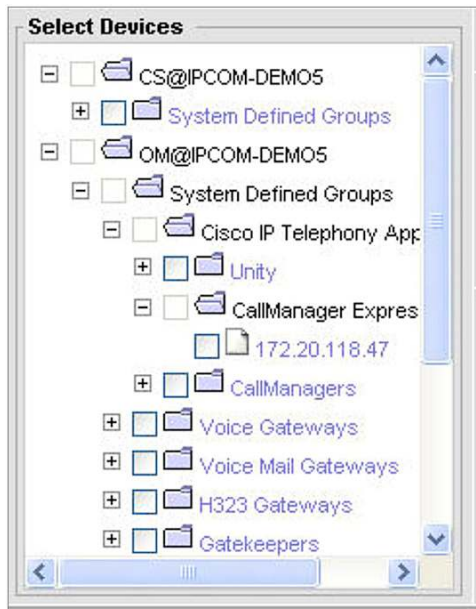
Select Devices

CS@IPCOM-DEMO5
System Defined Groups
OM@IPCOM-DEMO5
System Defined Groups
Cisco IP Telephony App
Unity
CallManager Expres
172.20.118.47
CallManagers
Voice Gateways
Voice Mail Gateways
H323 Gateways
Gatekeepers